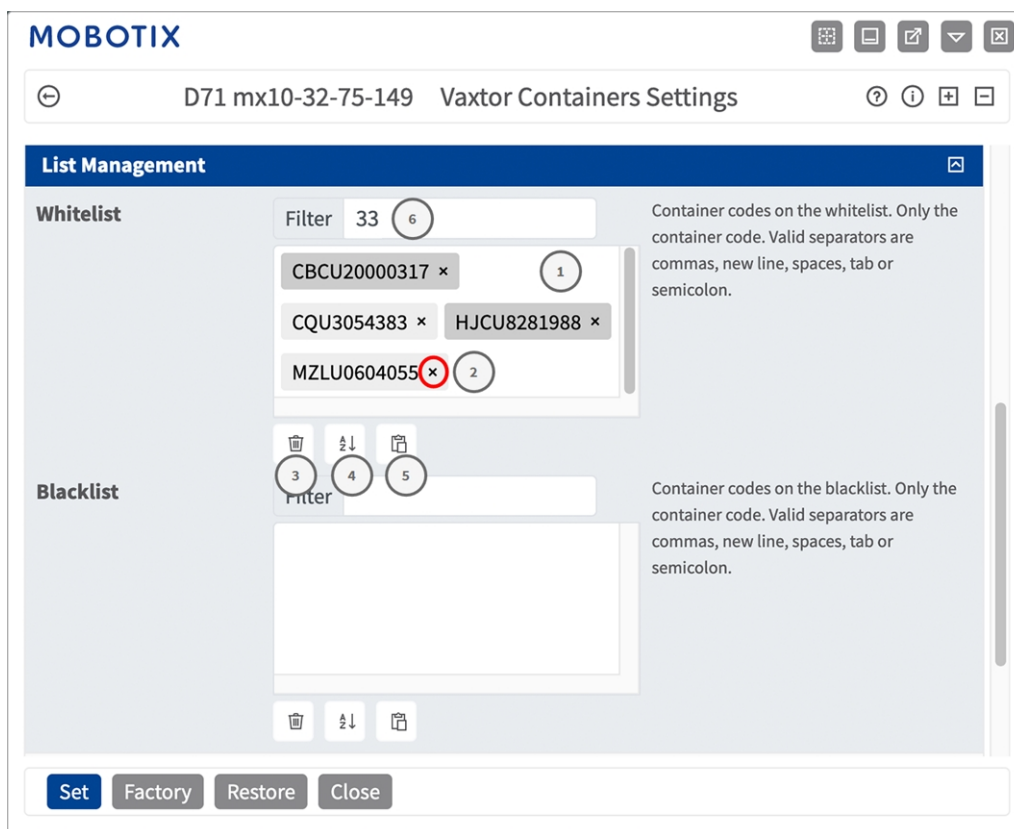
MOBOTIX

D71 mx10-32-75-149 Vaxtor Containers Settings

List Management

Whitelist

Filter 33 6

CBCU20000317 × 1

CQU3054383 × HJCU8281988 ×

MZLU0604055 × 2

3 4 5

Container codes on the whitelist. Only the container code. Valid separators are commas, new line, spaces, tab or semicolon.

Blacklist

Filter

Container codes on the blacklist. Only the container code. Valid separators are commas, new line, spaces, tab or semicolon.

Set Factory Restore Close